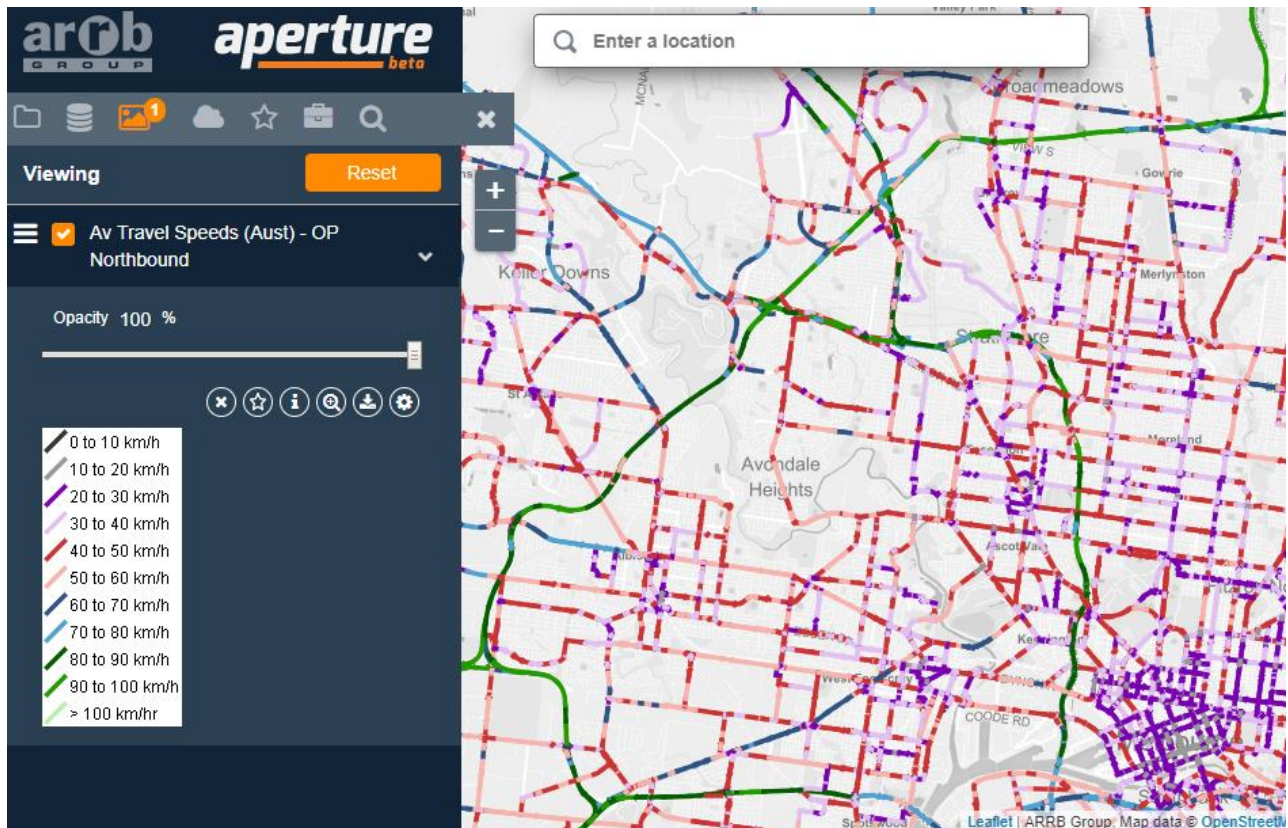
arrb GROUP

aperture beta

Enter a location

1

Viewing

Reset

Av Travel Speeds (Aust) - OP Northbound

Opacity 100 %

0 to 10 km/h
10 to 20 km/h
20 to 30 km/h
30 to 40 km/h
40 to 50 km/h
50 to 60 km/h
60 to 70 km/h
70 to 80 km/h
80 to 90 km/h
90 to 100 km/h
> 100 km/hr

+
−

Broadmeadows
Gowrie
Keilor Downs
Merlynston
Strathmore
Avondale Heights
Moreland
Ascot Vale
Kensington
West Footscray
COODE RD

Leaflet | ARRB Group, Map data © OpenStreetM